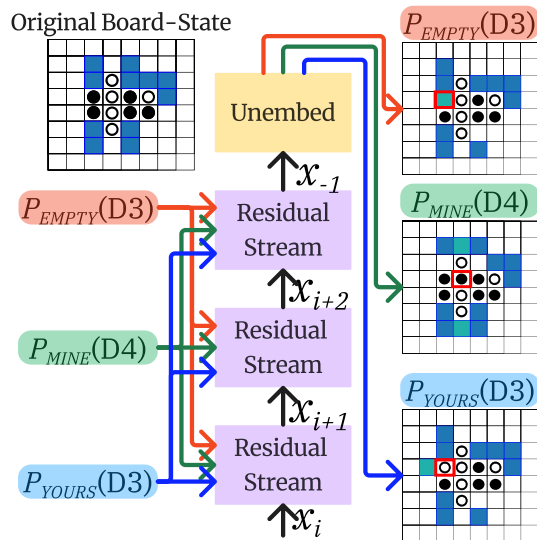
Original Board-State

$P_{EMPTY}$(D3)

Unembed

$x_{-1}$

$P_{EMPTY}$(D3)

Residual Stream

$P_{MINE}$(D4)

$x_{i+2}$

Residual Stream

$P_{MINE}$(D4)

$x_{i+1}$

$P_{YOURS}$(D3)

Residual Stream

$P_{YOURS}$(D3)

$x_i$